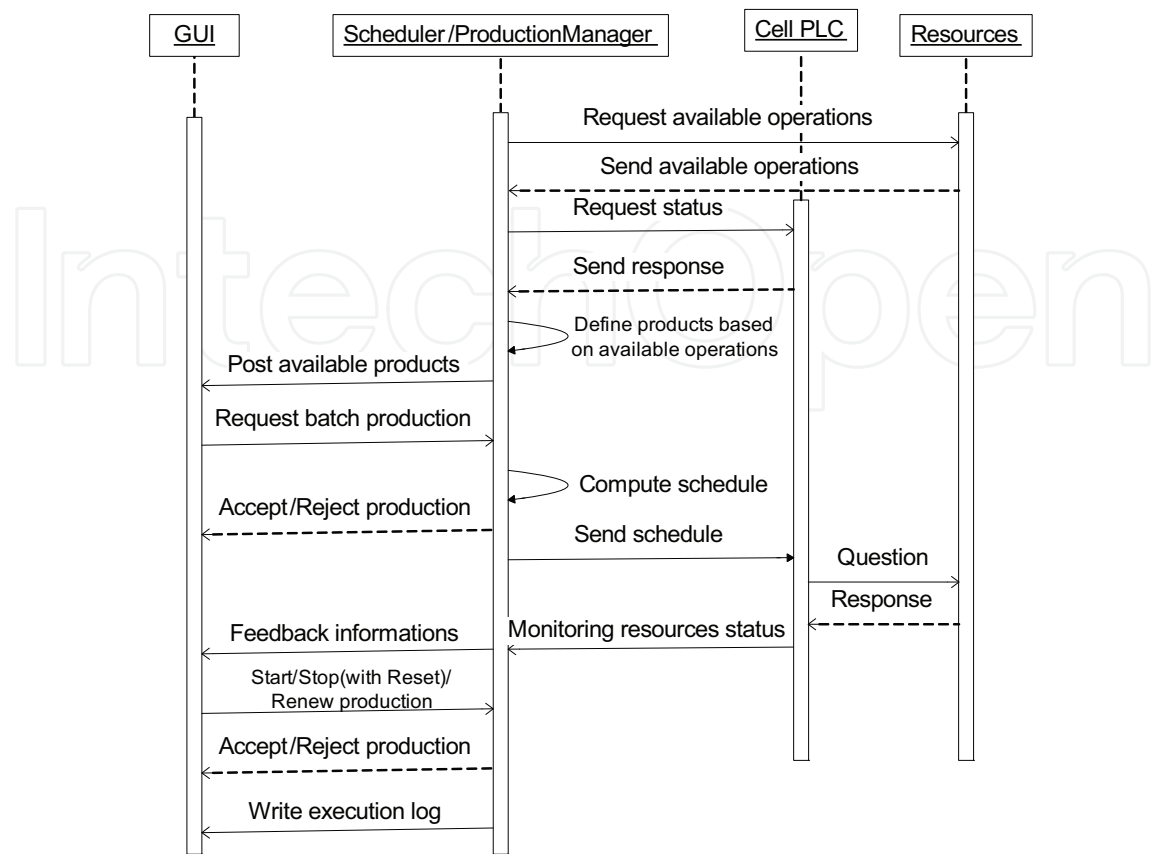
GUI

Scheduler/ProductionManager

Cell PLC

Resources

Request available operations

Send available operations

Request status

Send response

Define products based on available operations

Post available products

Request batch production

Compute schedule

Accept/Reject production

Send schedule

Question

Response

Feedback informations

Monitoring resources status

Start/Stop(with Reset)/ Renew production

Accept/Reject production

Write execution log

IntechOpen